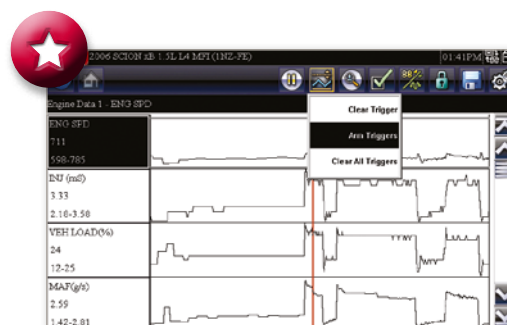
2006 SCION xB 1.5L L4 MFI (1NZ-FE)
01:41PM
Engine Data 1 - ENG SPD
Clear Trigger
Arm Triggers
Clear All Triggers
ENG SPD
711
598-785
INJ (mS)
3.33
2.16-3.58
VEH LOAD(%)
24
12-25
MAF(g/s)
2.59
1.42-2.81